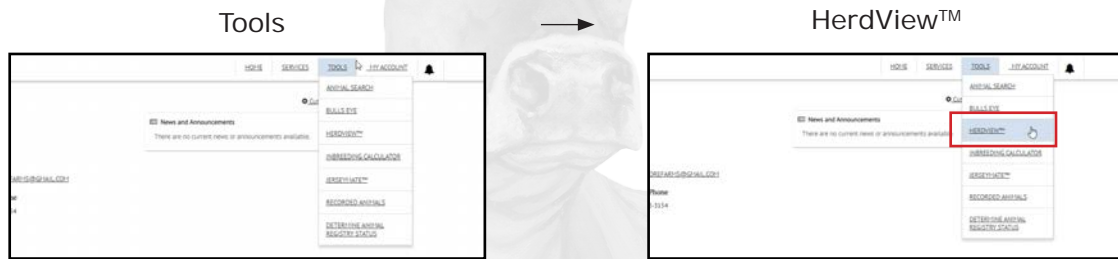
Tools

HOME SERVICES TOOLS MY ACCOUNT

ANIMAL SEARCH
BULLS EYE
HERDVIEW™
INBREEDING CALCULATOR
JERSEYMATE™
RECORDED ANIMALS
DETERMINE ANIMAL REGISTRY STATUS

News and Announcements
There are no current news or announcements available.

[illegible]FARMS@GMAIL.COM

HerdView™

HOME SERVICES TOOLS MY ACCOUNT

ANIMAL SEARCH
BULLS EYE
HERDVIEW™
INBREEDING CALCULATOR
JERSEYMATE™
RECORDED ANIMALS
DETERMINE ANIMAL REGISTRY STATUS

News and Announcements
There are no current news or announcements availab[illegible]

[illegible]FARMS@GMAIL.COM
Phone
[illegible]-3154